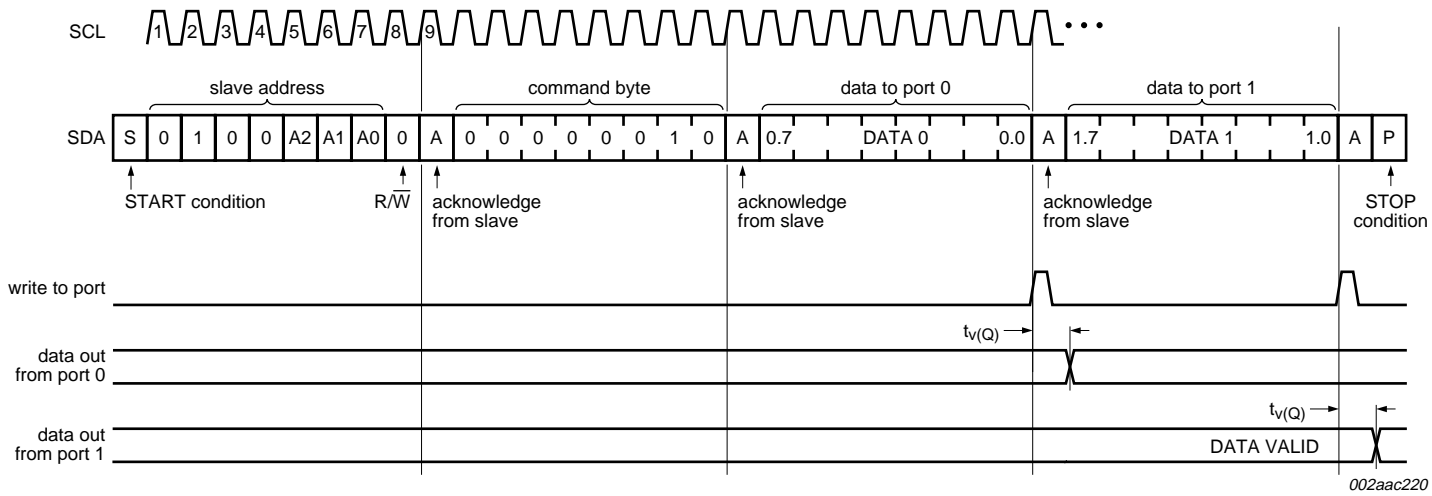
SCL 1 2 3 4 5 6 7 8 9 • • •

slave address

command byte

data to port 0

data to port 1

SDA S 0 1 0 0 A2 A1 A0 0 A 0 0 0 0 0 0 1 0 A 0.7 DATA 0 0.0 A 1.7 DATA 1 1.0 A P

START condition

R/$\overline{W}$

acknowledge from slave

acknowledge from slave

acknowledge from slave

STOP condition

write to port

$t_{v(Q)}$

data out from port 0

$t_{v(Q)}$

data out from port 1

DATA VALID

002aac220